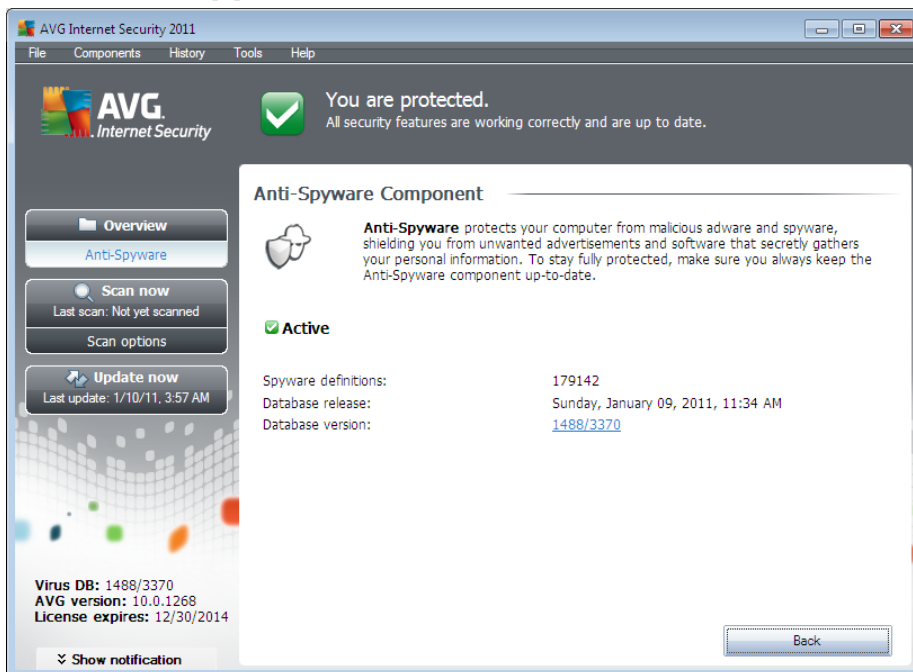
AVG Internet Security 2011

File Components History Tools Help

AVG. Internet Security

You are protected.
All security features are working correctly and are up to date.

Overview
Anti-Spyware

Scan now
Last scan: Not yet scanned
Scan options

Update now
Last update: 1/10/11, 3:57 AM

Anti-Spyware Component

**Anti-Spyware** protects your computer from malicious adware and spyware, shielding you from unwanted advertisements and software that secretly gathers your personal information. To stay fully protected, make sure you always keep the Anti-Spyware component up-to-date.

Active

| | |
|---|---|
| Spyware definitions: | 179142 |
| Database release: | Sunday, January 09, 2011, 11:34 AM |
| Database version: | 1488/3370 |

Virus DB: 1488/3370
AVG version: 10.0.1268
License expires: 12/30/2014

Show notification

Back